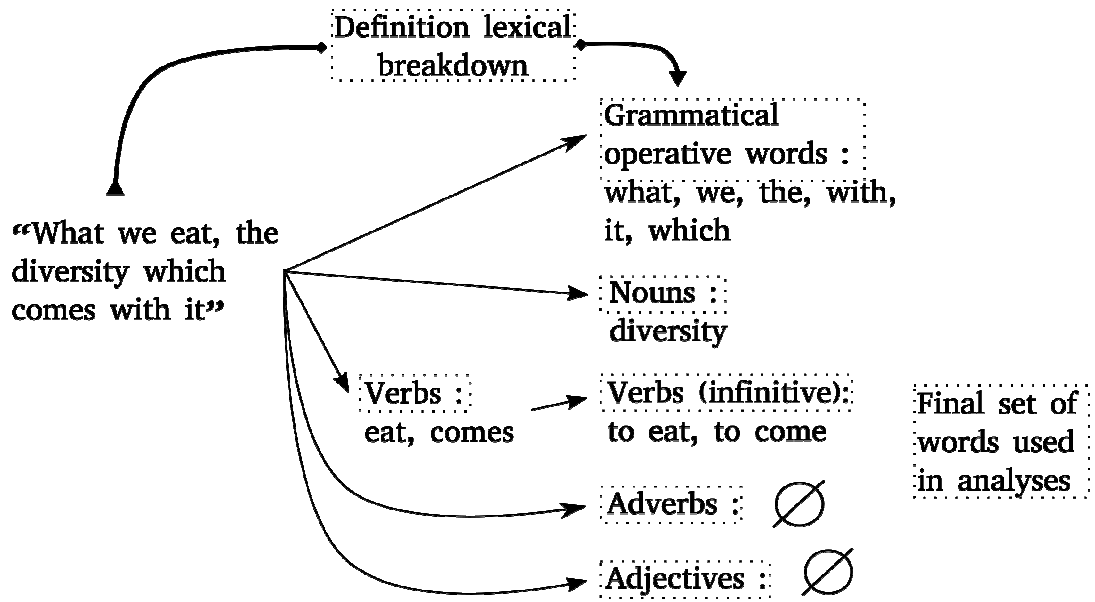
Definition lexical breakdown

"What we eat, the diversity which comes with it"

Grammatical operative words : what, we, the, with, it, which

Nouns : diversity

Verbs : eat, comes

Verbs (infinitive): to eat, to come

Final set of words used in analyses

Adverbs : $\emptyset$

Adjectives : $\emptyset$